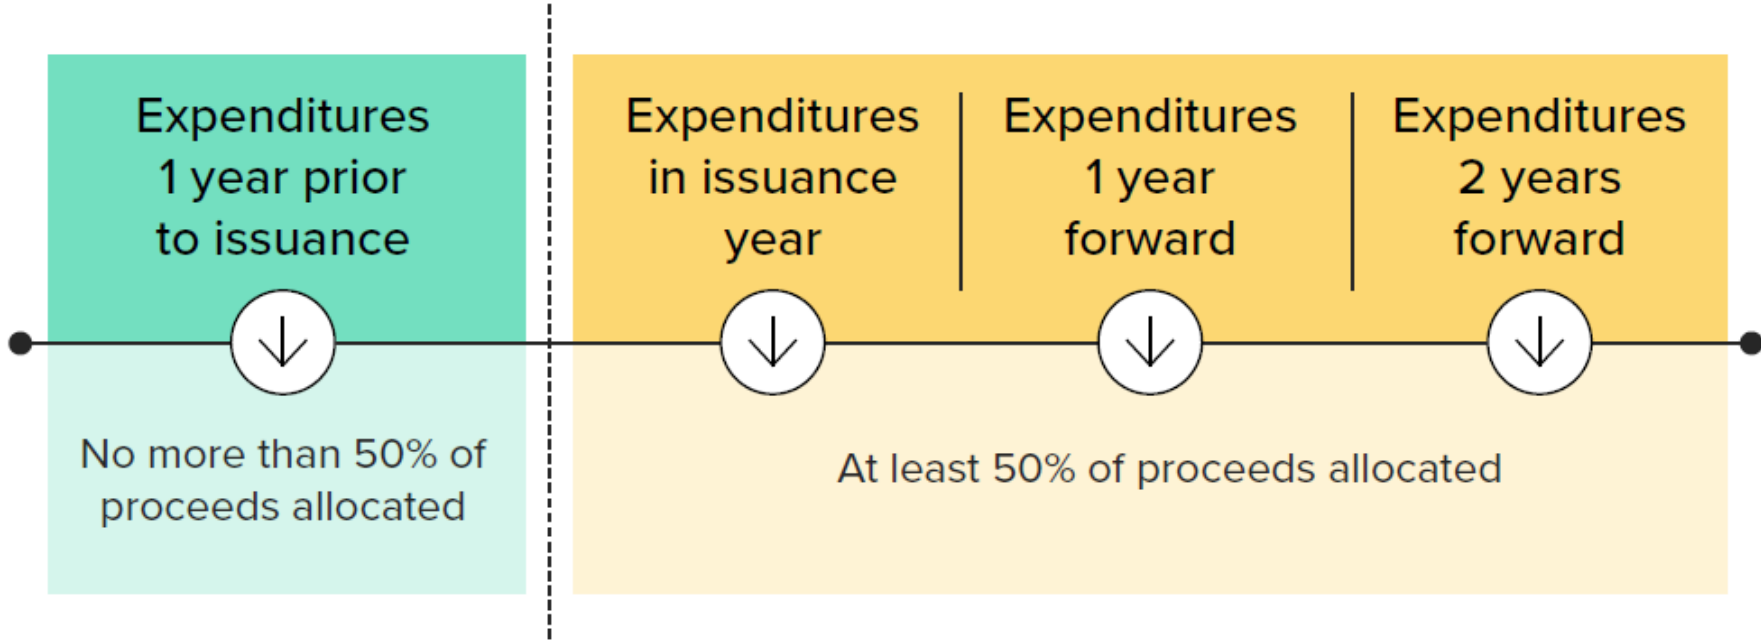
Expenditures 1 year prior to issuance

Expenditures in issuance year

Expenditures 1 year forward

Expenditures 2 years forward

No more than 50% of proceeds allocated

At least 50% of proceeds allocated